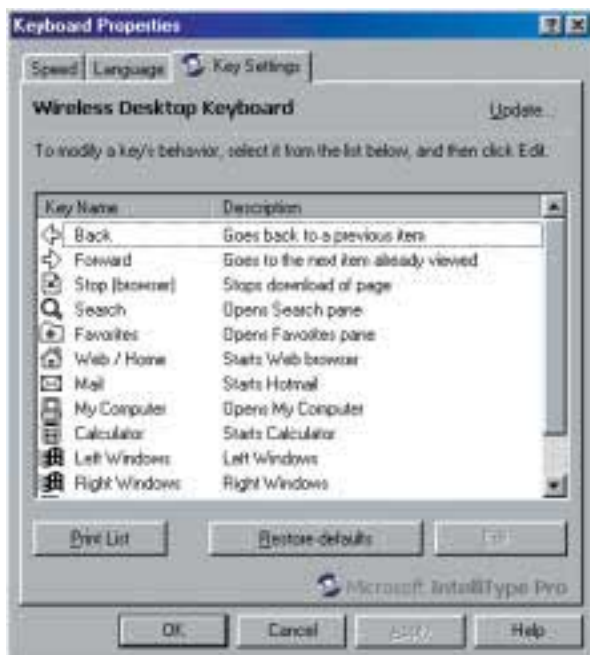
Keyboard Properties

?

Speed

Language

Key Settings

Wireless Desktop Keyboard

Update...

To modify a key's behavior, select it from the list below, and then click Edit.

| Key Name | Description |
|---|---|
| Back | Goes back to a previous item |
| Forward | Goes to the next item already viewed |
| Stop (browser) | Stops download of page |
| Search | Opens Search pane |
| Favorites | Opens Favorites pane |
| Web / Home | Starts Web browser |
| Mail | Starts Hotmail |
| My Computer | Opens My Computer |
| Calculator | Starts Calculator |
| Left Windows | Left Windows |
| Right Windows | Right Windows |

Print List

Restore defaults

Edit

Microsoft IntelliType Pro

OK

Cancel

Apply

Help